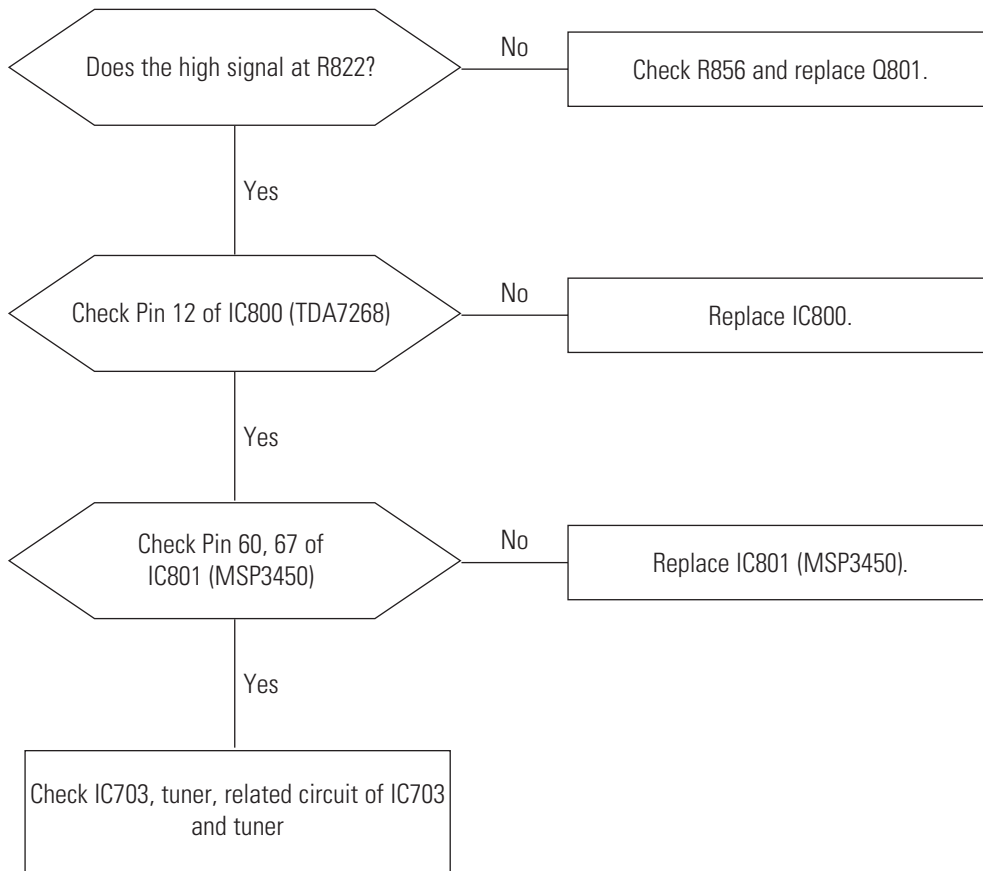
Does the high signal at R822?

No

Check R856 and replace Q801.

Yes

Check Pin 12 of IC800 (TDA7268)

No

Replace IC800.

Yes

Check Pin 60, 67 of IC801 (MSP3450)

No

Replace IC801 (MSP3450).

Yes

Check IC703, tuner, related circuit of IC703 and tuner